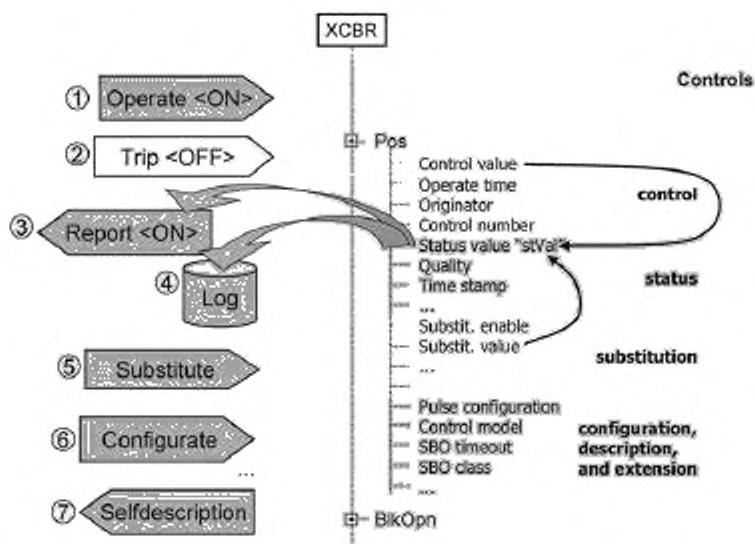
XCBR

Controls

① Operate <ON>

② Trip <OFF>

③ Report <ON>

④ Log

⑤ Substitute

⑥ Configurate

...

⑦ Selfdescription

Pos

Control value

Operate time

Originator

Control number

Status value "stVal"

Quality

Time stamp

...

Substit. enable

Substit. value

...

Pulse configuration

Control model

SBO timeout

SBO class

...

BlkOpn

control

status

substitution

configuration, description, and extension